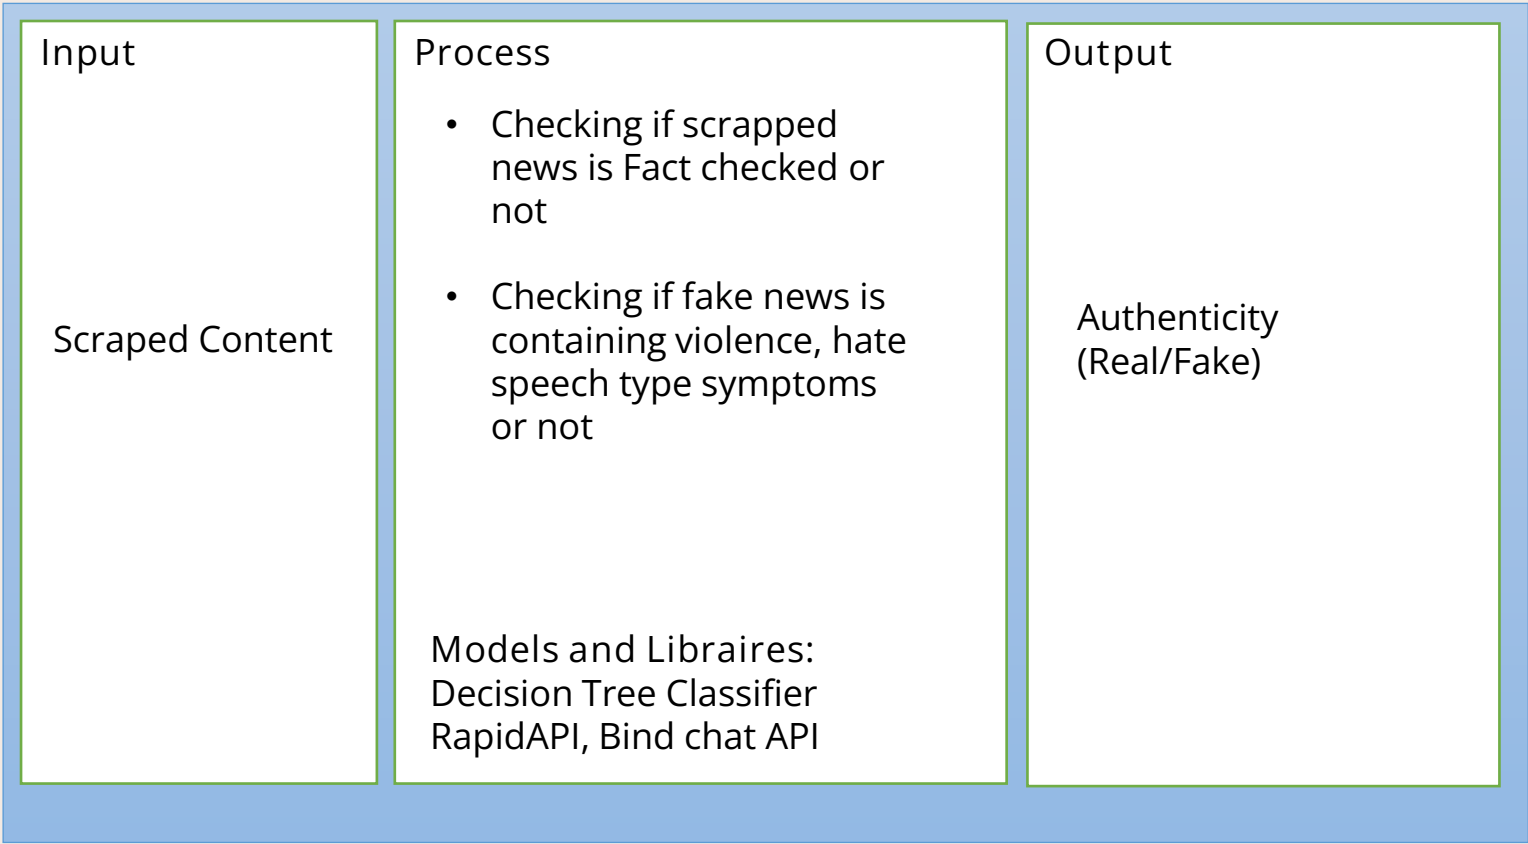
Input

Scraped Content

Process

- Checking if scrapped news is Fact checked or not
- Checking if fake news is containing violence, hate speech type symptoms or not

Models and Libraires:
Decision Tree Classifier
RapidAPI, Bind chat API

Output

Authenticity (Real/Fake)